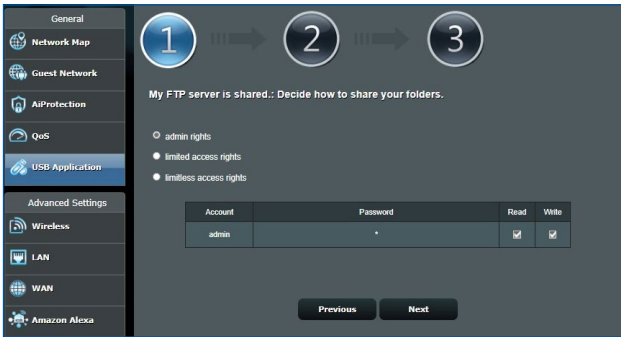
General
Network Map
Guest Network
AiProtection
QoS
USB Application
Advanced Settings
Wireless
LAN
WAN
Amazon Alexa

1
2
3

My FTP server is shared.: Decide how to share your folders.

admin rights
limited access rights
limitless access rights

| Account | Password | Read | Write |
|---|---|---|---|
| admin | * | ☑ | ☑ |

Previous
Next